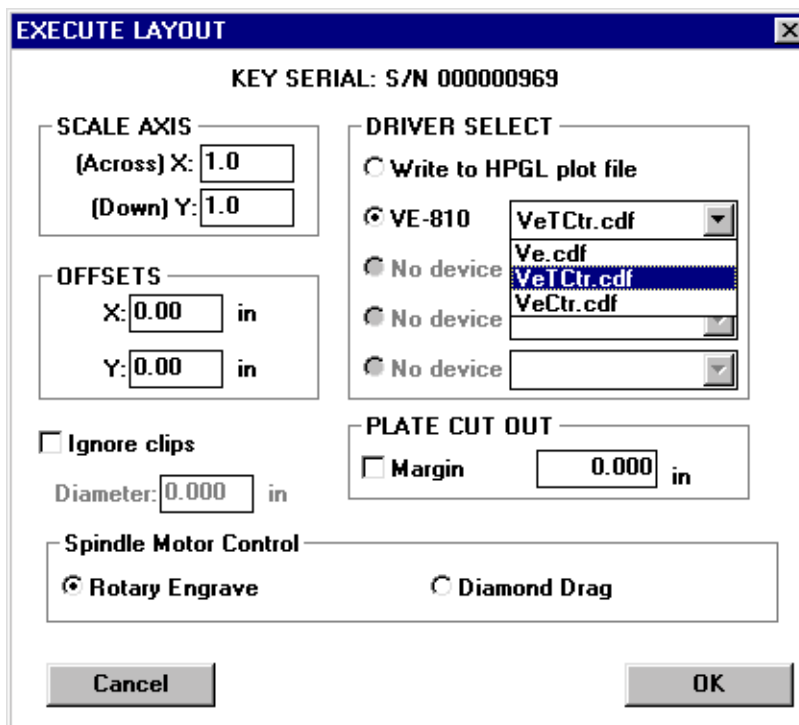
EXECUTE LAYOUT

KEY SERIAL: S/N 000000969

SCALE AXIS
(Across) X: 1.0
(Down) Y: 1.0

OFFSETS
X: 0.00 in
Y: 0.00 in

Ignore clips
Diameter: 0.000 in

DRIVER SELECT
Write to HPGL plot file
VE-810 VeTCtr.cdf
Ve.cdf
VeTCtr.cdf
VeCtr.cdf
No device
No device
No device

PLATE CUT OUT
Margin 0.000 in

Spindle Motor Control
Rotary Engrave
Diamond Drag

Cancel
OK